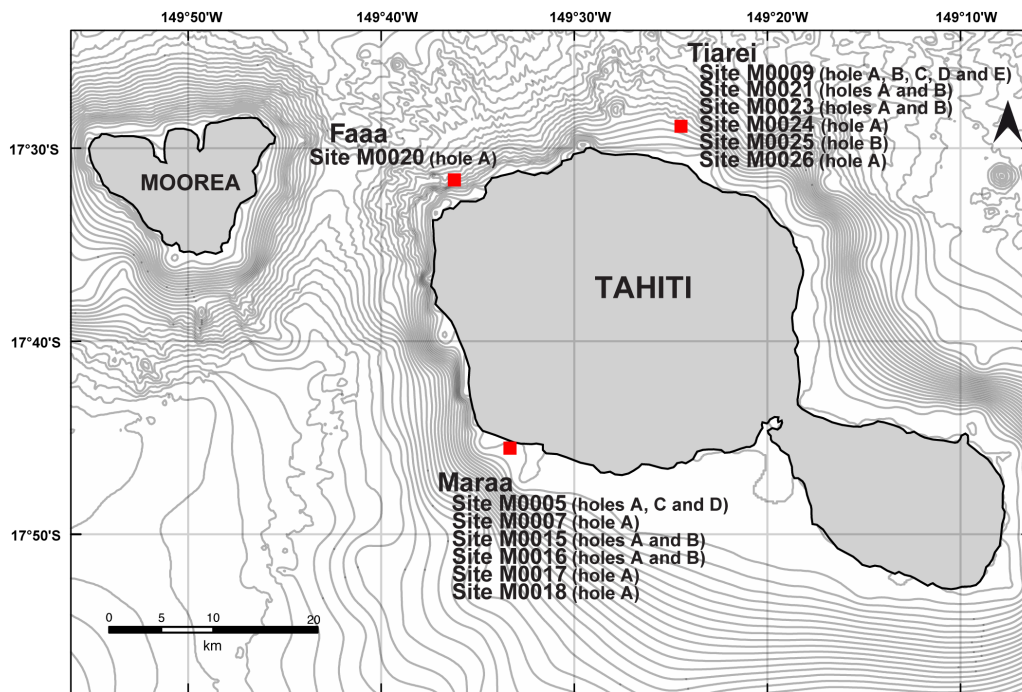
149°50'W 149°40'W 149°30'W 149°20'W 149°10'W

17°30'S
17°40'S
17°50'S

Tiarei
Site M0009 (hole A, B, C, D and E)
Site M0021 (holes A and B)
Site M0023 (holes A and B)
Site M0024 (hole A)
Site M0025 (hole B)
Site M0026 (hole A)

Faaa
Site M0020 (hole A)

MOOREA

TAHITI

Maraa
Site M0005 (holes A, C and D)
Site M0007 (hole A)
Site M0015 (holes A and B)
Site M0016 (holes A and B)
Site M0017 (hole A)
Site M0018 (hole A)

0 5 10 20
km